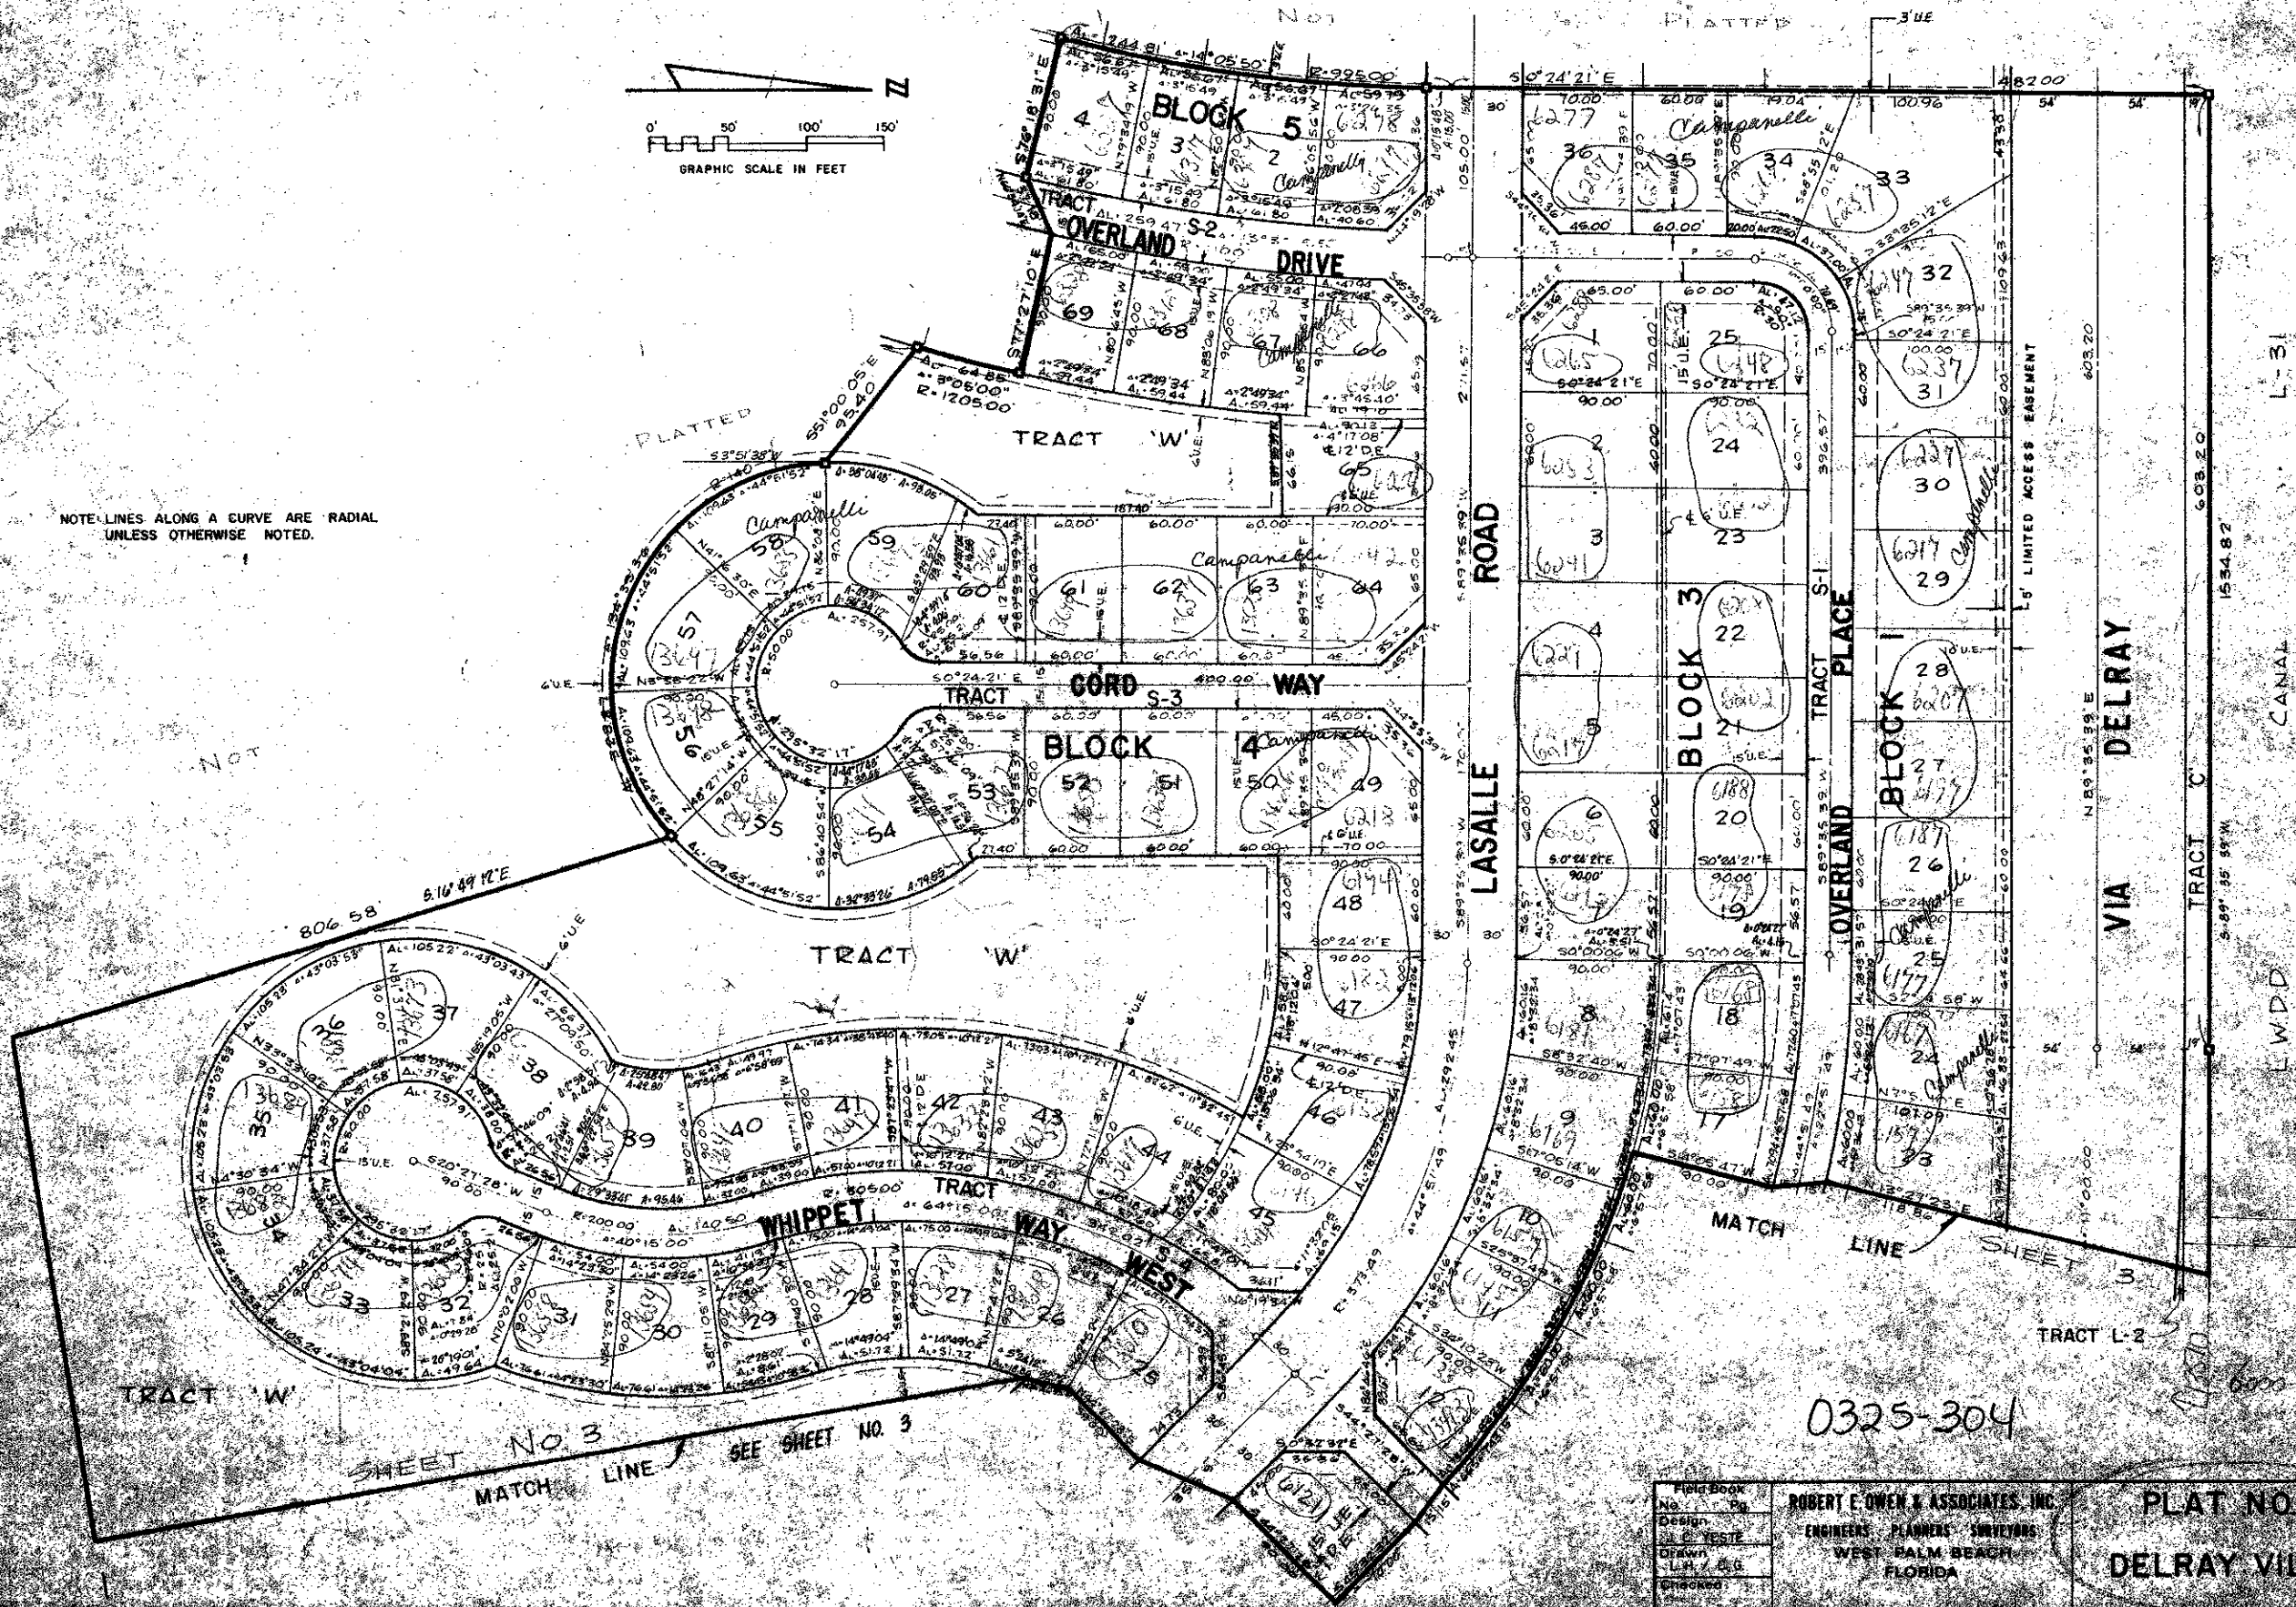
NOT PLATTED

3' U.E.

N

0' 50' 100' 150'
GRAPHIC SCALE IN FEET

NOTE: LINES ALONG A CURVE ARE RADIAL UNLESS OTHERWISE NOTED.

BLOCK 5

TRACT S-2

OVERLAND DRIVE

TRACT 'W'

PLATTED

NOT

S0°24'21"E

BLOCK 4

CORD WAY

TRACT S-3

LASALLE ROAD

BLOCK 3

BLOCK 1

TRACT S-1

OVERLAND PLACE

VIA DELRAY

TRACT C

5' LIMITED ACCESS EASEMENT

L-31 CANAL

L.W.D.D.

TRACT 'W'

WHIPPET WAY WEST

TRACT S-4

MATCH LINE SHEET 3

TRACT L-2

TRACT 'W'

SHEET NO 3

MATCH LINE

SEE SHEET NO. 3

806.58' S16°49'12"E

Campanelli

0325-304

Field Book No. Pg.
Design J.C. YESTE
Drawn L.H. / A.G.
Checked

ROBERT E. OWEN & ASSOCIATES, INC.
ENGINEERS PLANNERS SURVEYORS
WEST PALM BEACH FLORIDA

PLAT NO
DELRAY VI